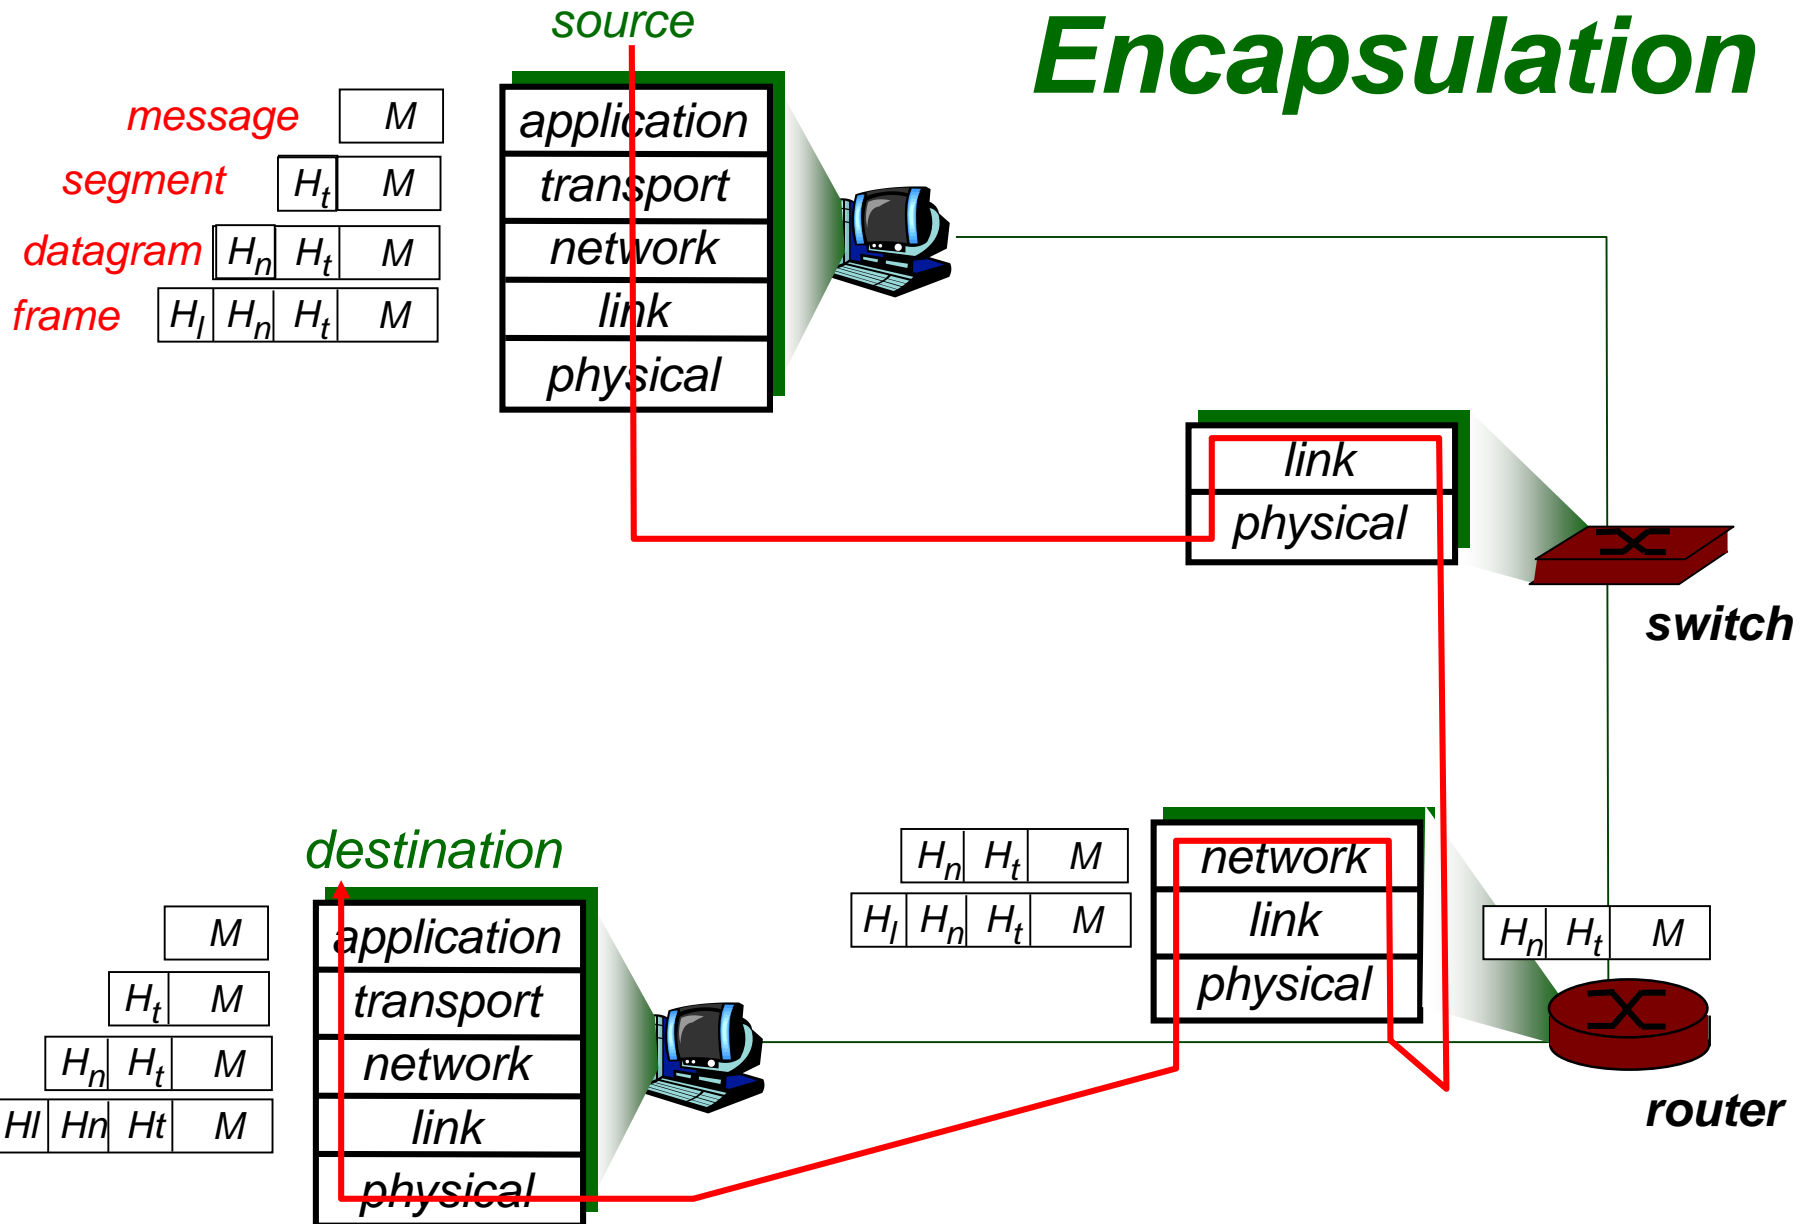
source

Encapsulation

message M
segment $H_t$ M
datagram $H_n$ $H_t$ M
frame $H_l$ $H_n$ $H_t$ M

application
transport
network
link
physical

link
physical

switch

destination

M
$H_t$ M
$H_n$ $H_t$ M
Hl Hn Ht M

application
transport
network
link
physical

$H_n$ $H_t$ M
$H_l$ $H_n$ $H_t$ M

network
link
physical

$H_n$ $H_t$ M

router